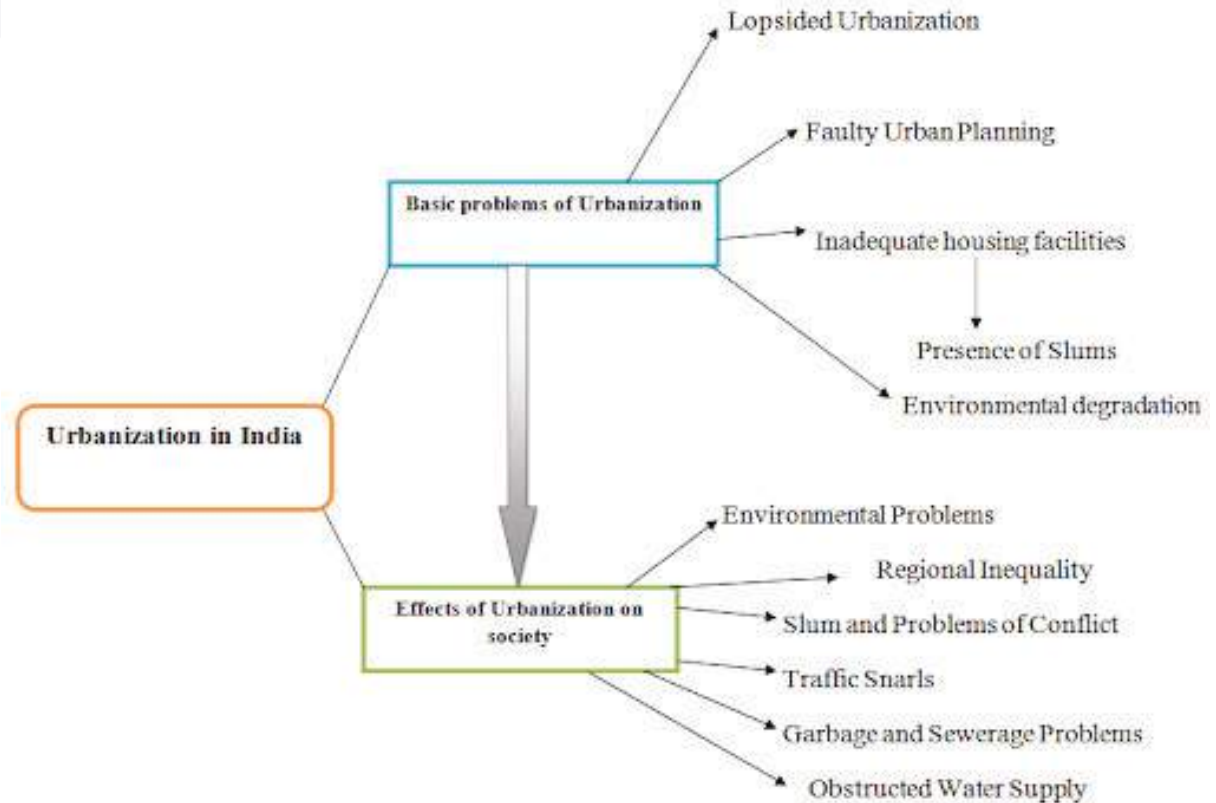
Urbanization in India

Basic problems of Urbanization

Lopsided Urbanization

Faulty Urban Planning

Inadequate housing facilities

Presence of Slums

Environmental degradation

Effects of Urbanization on society

Environmental Problems

Regional Inequality

Slum and Problems of Conflict

Traffic Snarls

Garbage and Sewerage Problems

Obstructed Water Supply